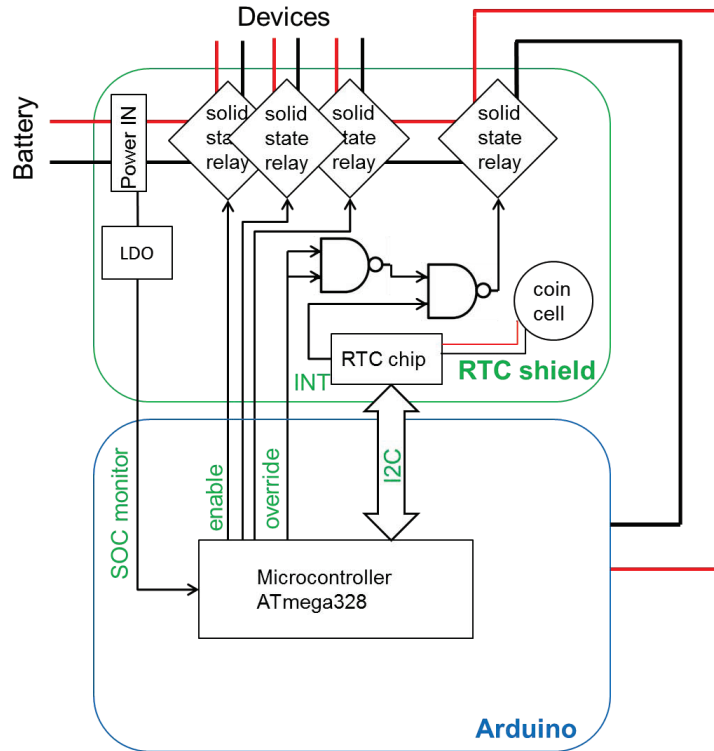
Devices

Battery

Power IN

solid state relay

solid state relay

solid state relay

solid state relay

LDO

coin cell

RTC chip

INT

RTC shield

SOC monitor

enable

override

I2C

Microcontroller ATmega328

Arduino